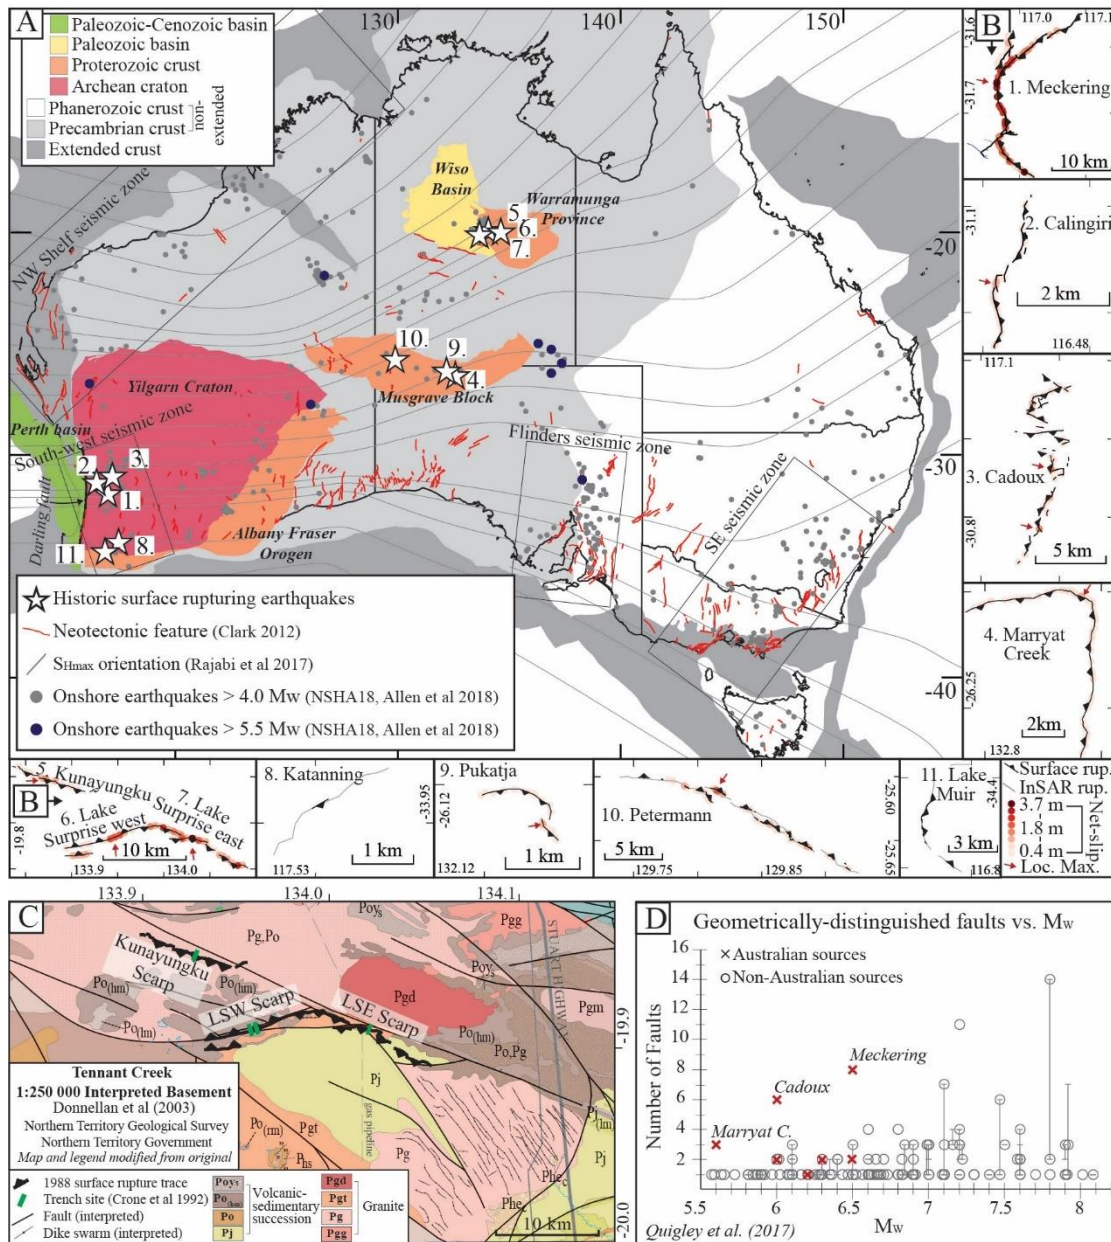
A
Paleozoic-Cenozoic basin
Paleozoic basin
Proterozoic crust
Archean craton
Phanerozoic crust
Precambrian crust
Extended crust
non-extended

130 140 150
-20 -30 -40

NW Shelf seismic zone
Wiso Basin
Warramunga Province
5. 6. 7.
10. 9. 4.
Musgrave Block
Yilgarn Craton
Perth basin
South-west seismic zone
2. 3. 1.
Darling fault
11. 8.
Albany Fraser Orogen
Flinders seismic zone
SE seismic zone

Historic surface rupturing earthquakes
Neotectonic feature (Clark 2012)
$S_{Hmax}$ orientation (Rajabi et al 2017)
Onshore earthquakes > 4.0 Mw (NSHA18, Allen et al 2018)
Onshore earthquakes > 5.5 Mw (NSHA18, Allen et al 2018)

B
117.0 117.1
-31.6
-31.7
1. Meckering
10 km
-31.1
2. Calingiri
2 km
116.48
117.1
3. Cadoux
-30.8
5 km
4. Marryat Creek
-26.25
2km
132.8

B
5. Kunayungku
6. Lake Surprise west
7. Lake Surprise east
-19.8
10 km
133.9 134.0
8. Katanning
-33.95
1 km
117.53
9. Pukatja
-26.12
1 km
132.12
10. Petermann
-25.60
5 km
129.75 129.85
-25.65
11. Lake Muir
-34.4
3 km
116.8
Surface rup.
InSAR rup.
3.7 m
1.8 m
0.4 m
Net-slip
Loc. Max.

C
133.9 134.0 134.1
Pg,Po
Poy$_s$
Pgg
Kunayungku Scarp
Po$_{(hm)}$
Po$_{(hm)}$
Po$_{(lm)}$
LSW Scarp
LSE Scarp
Pgd
Poy$_s$
Pgm
Po$_{(hm)}$
Po,Pg
STUART HIGHWAY
-19.9
Pj
gas pipeline
Po$_{(rm)}$
Pgt
P$_{hs}$
Pg
Phe$_c$
Pj$_{(lm)}$
Pj
Phe
10 km
-20.0
Tennant Creek
1:250 000 Interpreted Basement
Donnellan et al (2003)
Northern Territory Geological Survey
Northern Territory Government
Map and legend modified from original
1988 surface rupture trace
Trench site (Crone et al 1992)
Fault (interpreted)
Dike swarm (interpreted)
Poy$_s$
Po$_{(hm)}$
Po
Pj
Volcanic-sedimentary succession
Pgd
Pgt
Pg
Pgg
Granite

D
Geometrically-distinguished faults vs. Mw
× Australian sources
○ Non-Australian sources
Meckering
Cadoux
Marryat C.
Number of Faults
16 14 12 10 8 6 4 2
5.5 6 6.5 7 7.5 8
Mw
Quigley et al. (2017)